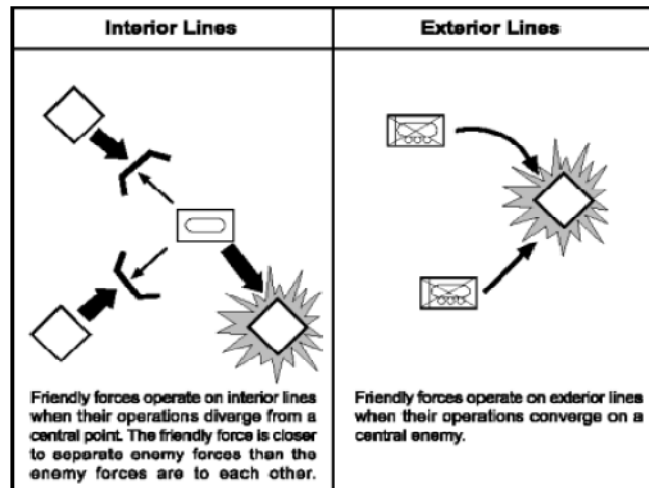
| Interior Lines | Exterior Lines |
|---|---|
| Friendly forces operate on interior lines when their operations diverge from a central point. The friendly force is closer to separate enemy forces than the enemy forces are to each other. | Friendly forces operate on exterior lines when their operations converge on a central enemy. |